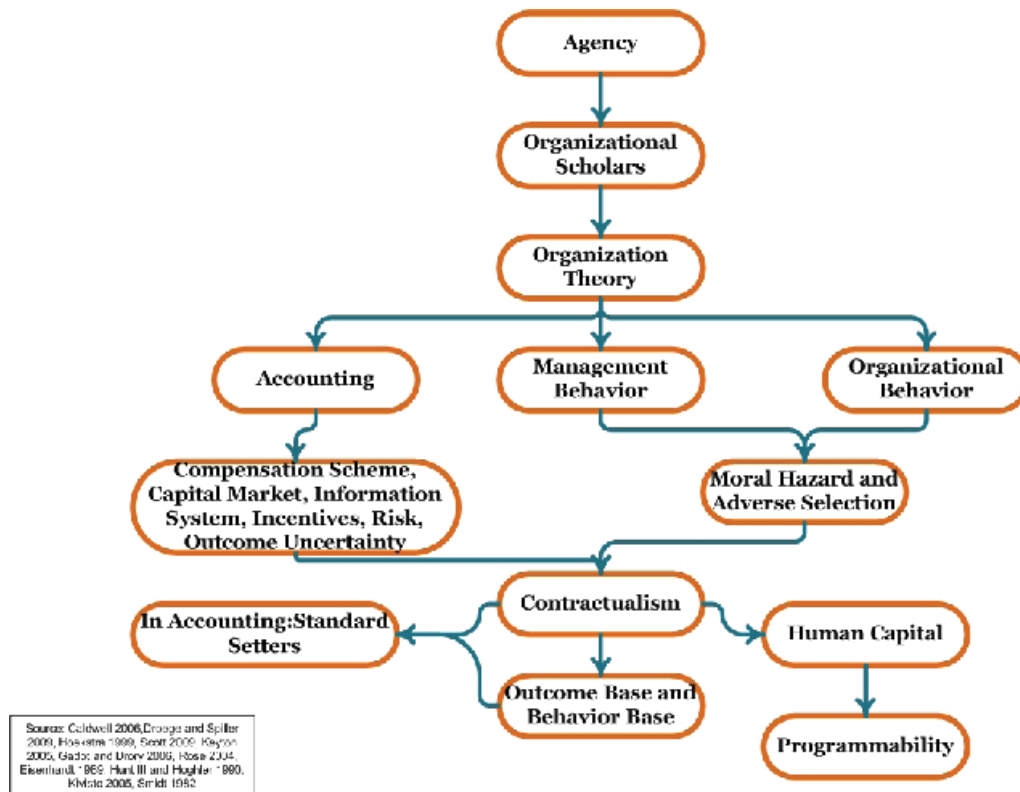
Agency

Organizational Scholars

Organization Theory

Accounting

Management Behavior

Organizational Behavior

Compensation Scheme, Capital Market, Information System, Incentives, Risk, Outcome Uncertainty

Moral Hazard and Adverse Selection

Contractualism

In Accounting:Standard Setters

Human Capital

Outcome Base and Behavior Base

Programmability

Source: Caldwell 2006,Droege and Spiller 2009, Hoekstra 1999, Scott 2009, Keyton 2005, Gadot and Drory 2006, Rose 2004, Eisenhardt 1989, Hunt III and Hughler 1990, Kivisto 2005, Smidt 1992